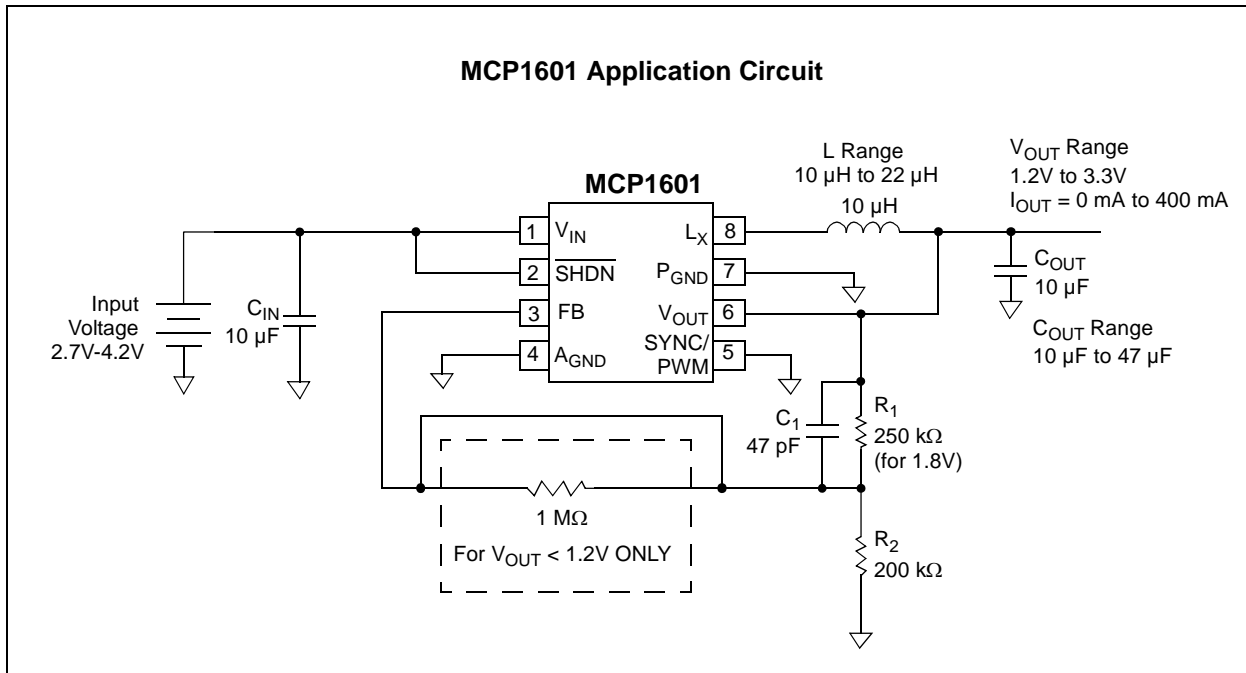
MCP1601 Application Circuit

MCP1601

L Range
10 µH to 22 µH

10 µH

$V_{OUT}$ Range
1.2V to 3.3V
$I_{OUT}$ = 0 mA to 400 mA

1 $V_{IN}$
2 $\overline{SHDN}$
3 FB
4 $A_{GND}$
$L_X$ 8
$P_{GND}$ 7
$V_{OUT}$ 6
SYNC/ PWM 5

$C_{OUT}$
10 µF

$C_{OUT}$ Range
10 µF to 47 µF

Input
Voltage
2.7V-4.2V

$C_{IN}$
10 µF

$C_1$
47 pF

$R_1$
250 kΩ
(for 1.8V)

1 MΩ

For $V_{OUT}$ < 1.2V ONLY

$R_2$
200 kΩ